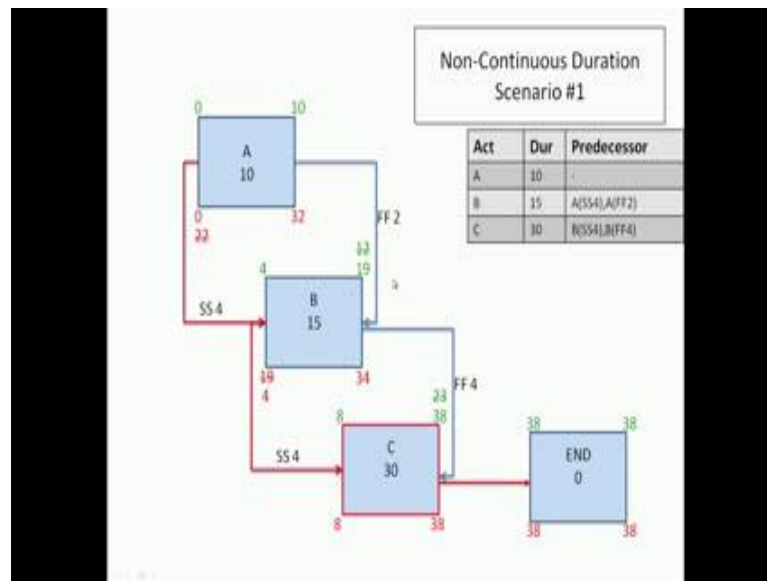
Non-Continuous Duration Scenario #1

| Act | Dur | Predecessor |
|---|---|---|
| A | 10 | - |
| B | 15 | A(SS4),A(FF2) |
| C | 30 | B(SS4),B(FF4) |

0 10
A
10
0 32
22

FF 2

12
4 19
B
15
SS 4
19 34
4

FF 4
23
8 38
C
30
SS 4
8 38

38 38
END
0
38 38